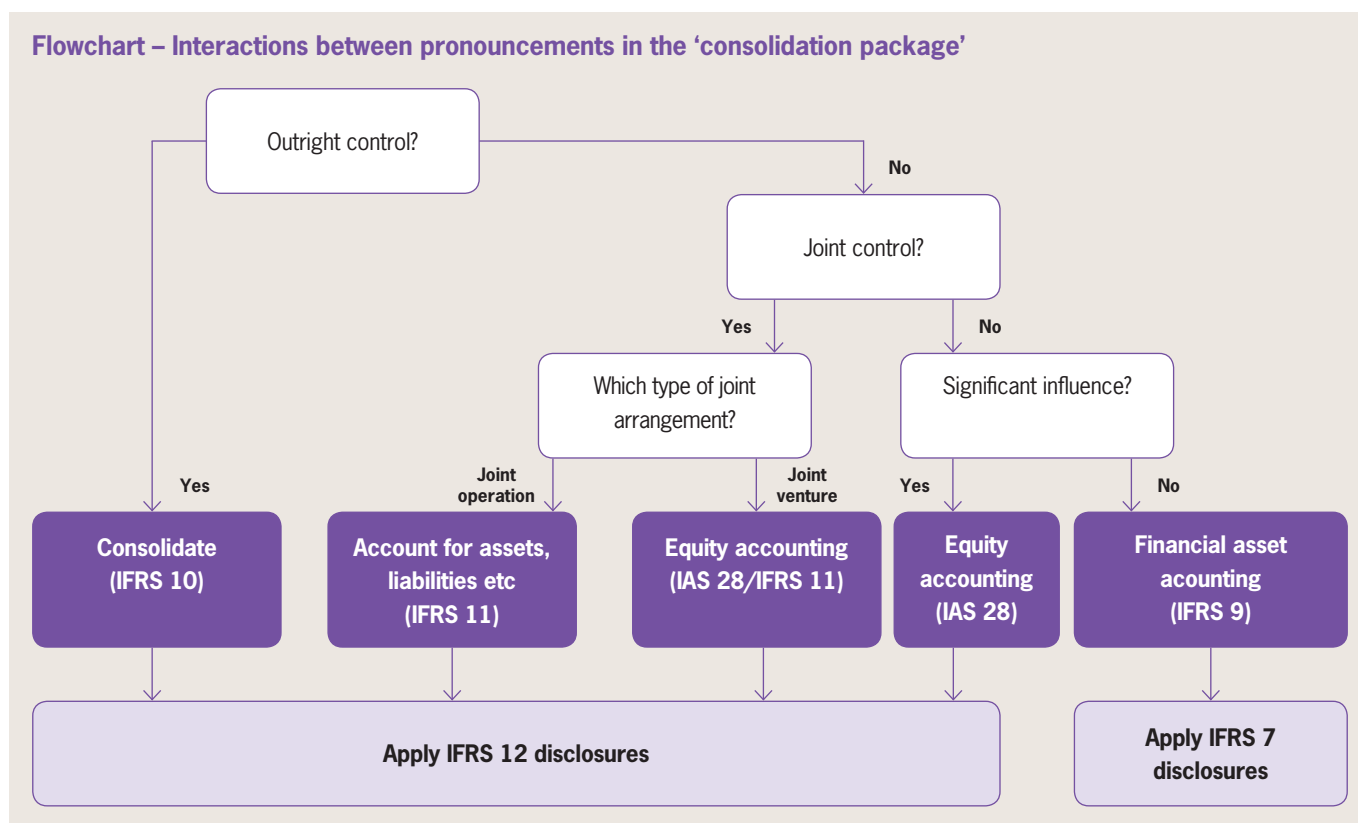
Flowchart – Interactions between pronouncements in the 'consolidation package'

Outright control?

No

Joint control?

Yes

No

Which type of joint arrangement?

Significant influence?

Yes

Joint operation

Joint venture

Yes

No

Consolidate (IFRS 10)

Account for assets, liabilities etc (IFRS 11)

Equity accounting (IAS 28/IFRS 11)

Equity accounting (IAS 28)

Financial asset acounting (IFRS 9)

Apply IFRS 12 disclosures

Apply IFRS 7 disclosures